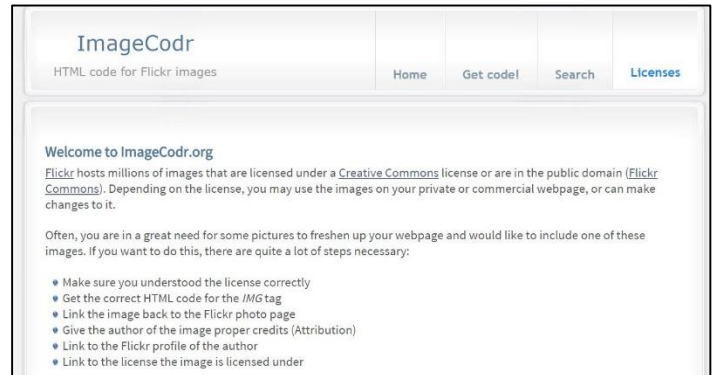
ImageCodr

HTML code for Flickr images

Home | Get code! | Search | Licenses

Welcome to ImageCodr.org

Flickr hosts millions of images that are licensed under a Creative Commons license or are in the public domain (Flickr Commons). Depending on the license, you may use the images on your private or commercial webpage, or can make changes to it.

Often, you are in a great need for some pictures to freshen up your webpage and would like to include one of these images. If you want to do this, there are quite a lot of steps necessary:

- Make sure you understood the license correctly
- Get the correct HTML code for the *IMG* tag
- Link the image back to the Flickr photo page
- Give the author of the image proper credits (Attribution)
- Link to the Flickr profile of the author
- Link to the license the image is licensed under